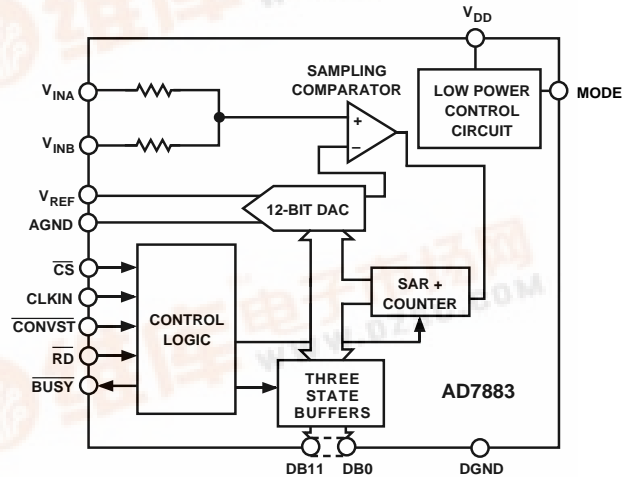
$V_{DD}$

SAMPLING COMPARATOR

LOW POWER CONTROL CIRCUIT

MODE

$V_{INA}$

$V_{INB}$

+

–

$V_{REF}$

AGND

12-BIT DAC

$\overline{CS}$

CLKIN

$\overline{CONVST}$

$\overline{RD}$

$\overline{BUSY}$

CONTROL LOGIC

SAR + COUNTER

THREE STATE BUFFERS

AD7883

DB11 DB0

DGND